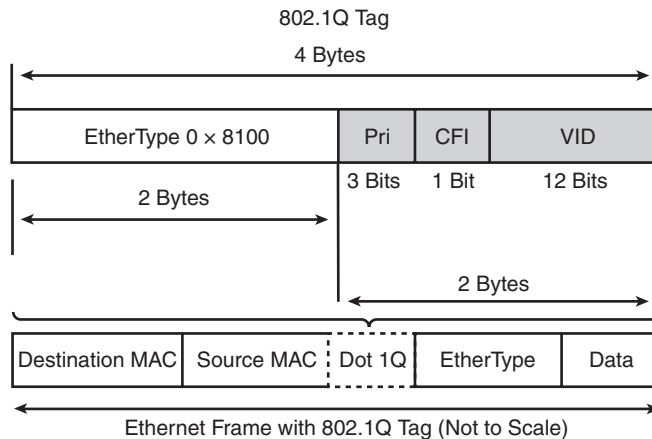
802.1Q Tag

4 Bytes

| EtherType 0 × 8100 | Pri | CFI | VID |
|---|---|---|---|

3 Bits 1 Bit 12 Bits

2 Bytes

2 Bytes

| Destination MAC | Source MAC | Dot 1Q | EtherType | Data |
|---|---|---|---|---|

Ethernet Frame with 802.1Q Tag (Not to Scale)